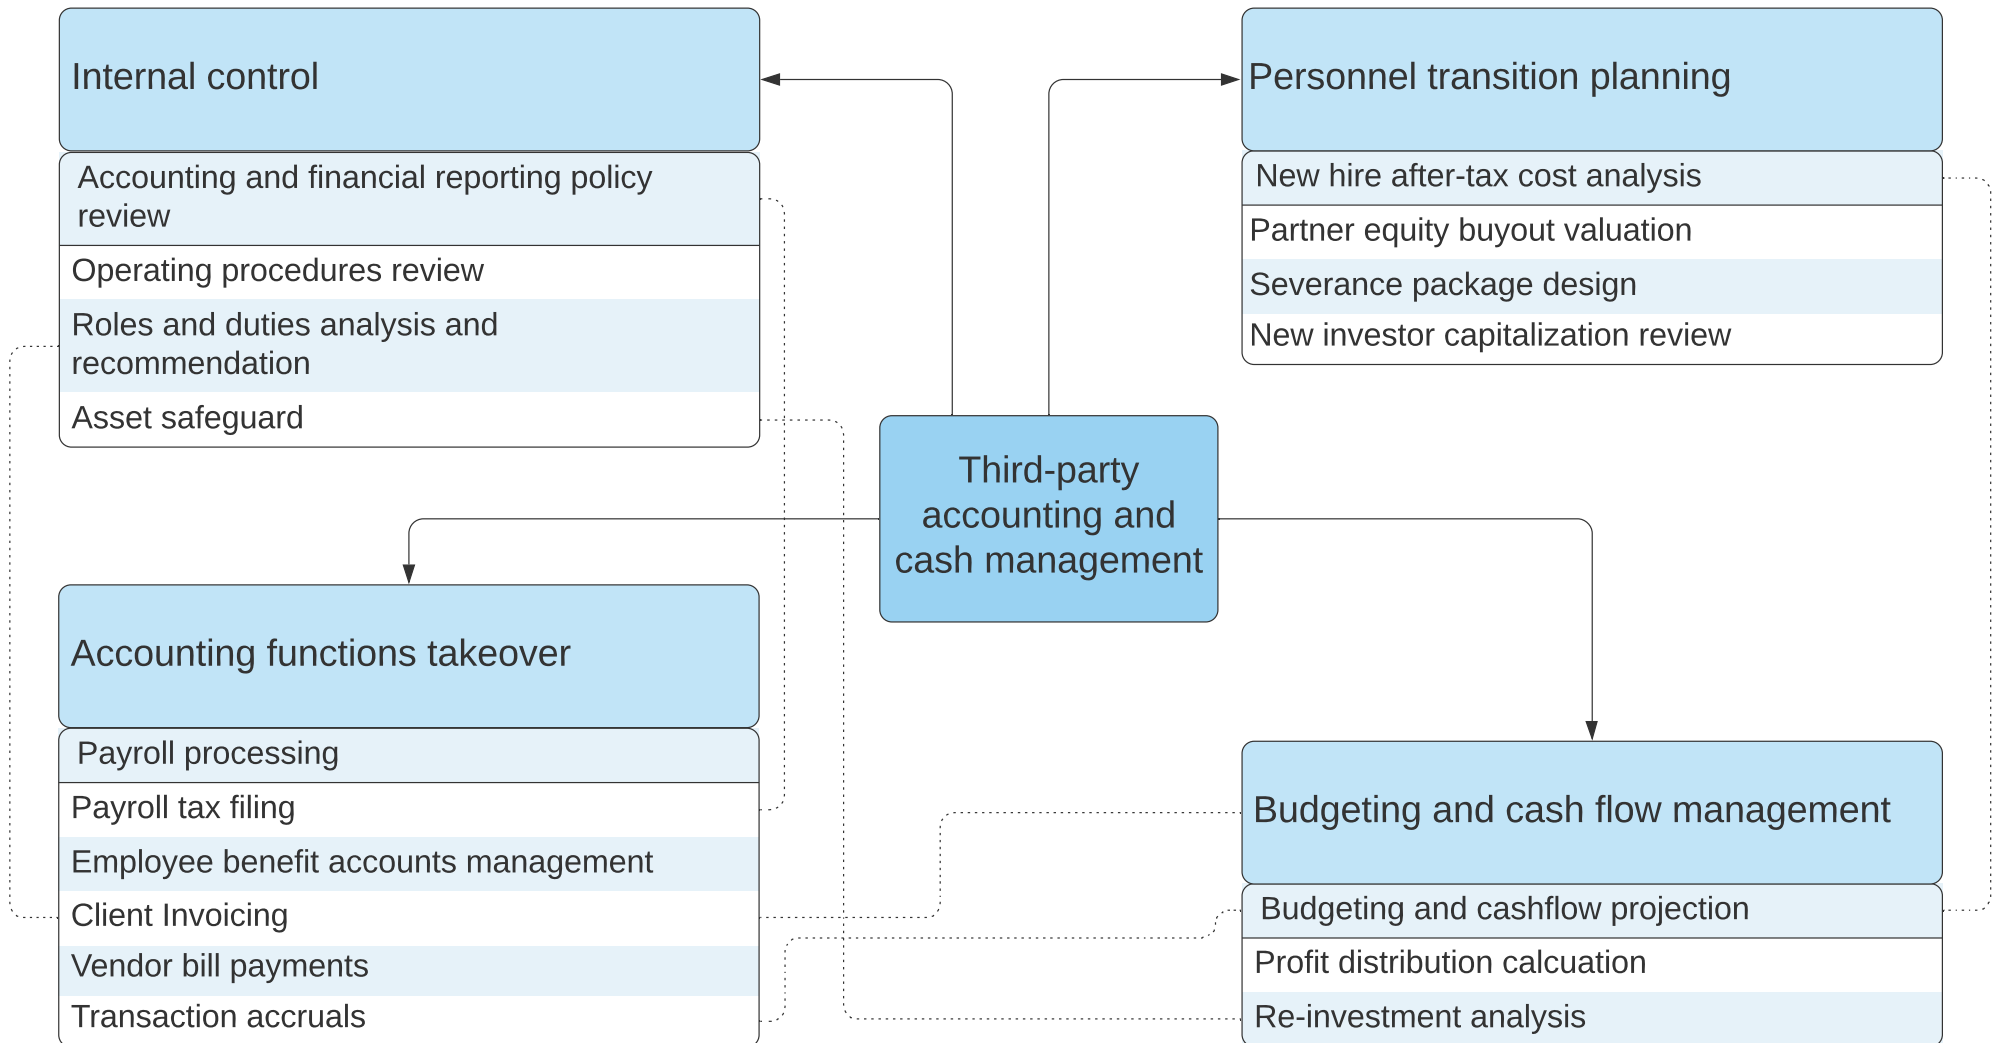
Internal control

Accounting and financial reporting policy review

Operating procedures review

Roles and duties analysis and recommendation

Asset safeguard

Personnel transition planning

New hire after-tax cost analysis

Partner equity buyout valuation

Severance package design

New investor capitalization review

Third-party accounting and cash management

Accounting functions takeover

Payroll processing

Payroll tax filing

Employee benefit accounts management

Client Invoicing

Vendor bill payments

Transaction accruals

Budgeting and cash flow management

Budgeting and cashflow projection

Profit distribution calcuation

Re-investment analysis